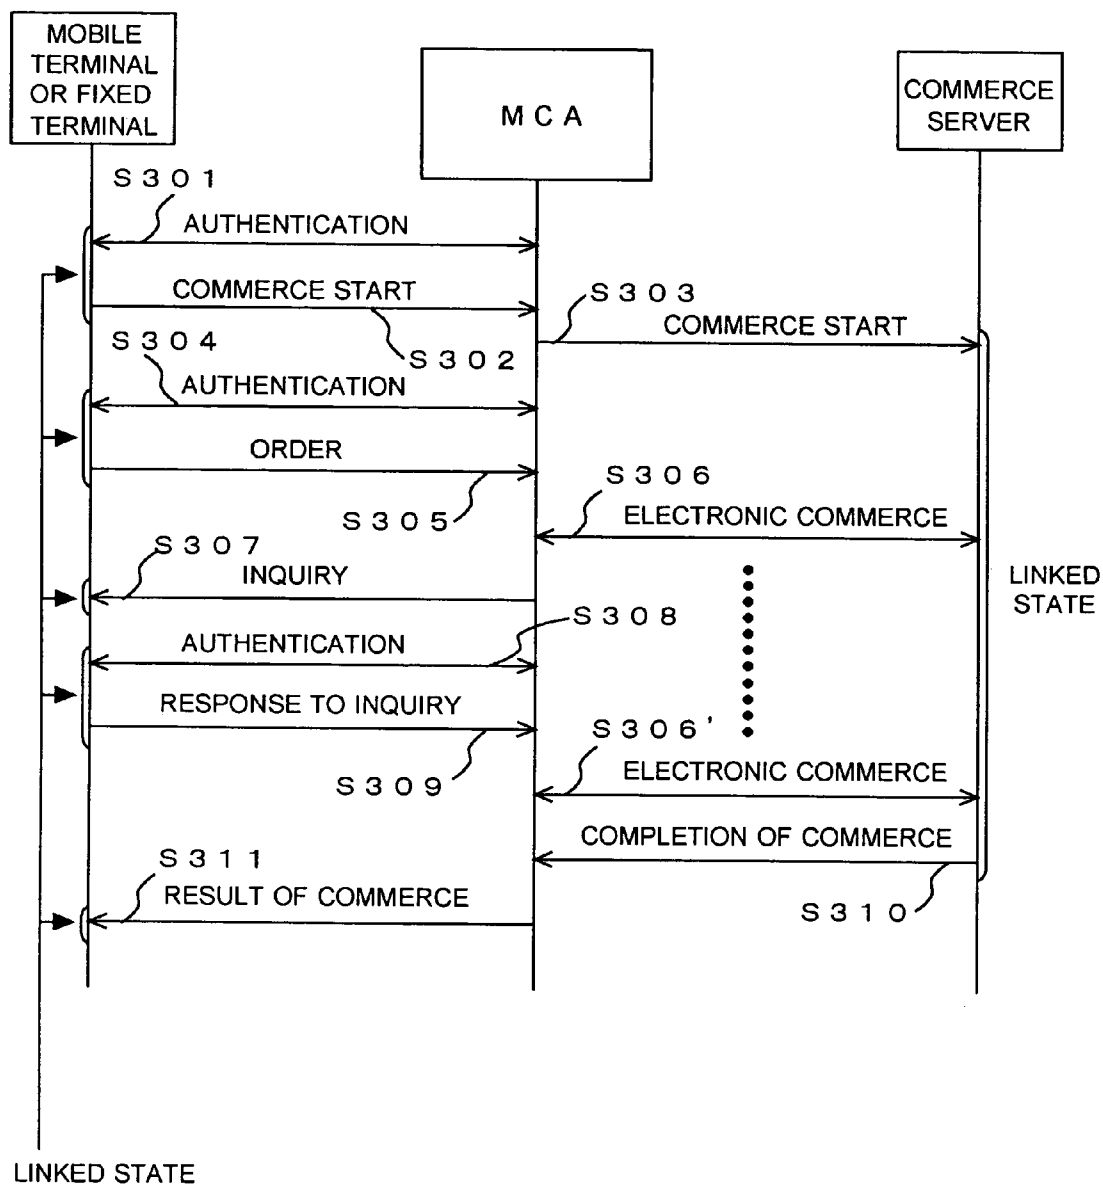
MOBILE TERMINAL OR FIXED TERMINAL

MCA

COMMERCE SERVER

S301
AUTHENTICATION

COMMERCE START

S303
COMMERCE START

S302

S304
AUTHENTICATION

ORDER

S306
ELECTRONIC COMMERCE

S305

S307
INQUIRY

LINKED STATE

S308
AUTHENTICATION

RESPONSE TO INQUIRY

S306'
ELECTRONIC COMMERCE

S309

COMPLETION OF COMMERCE

S311
RESULT OF COMMERCE

S310

LINKED STATE